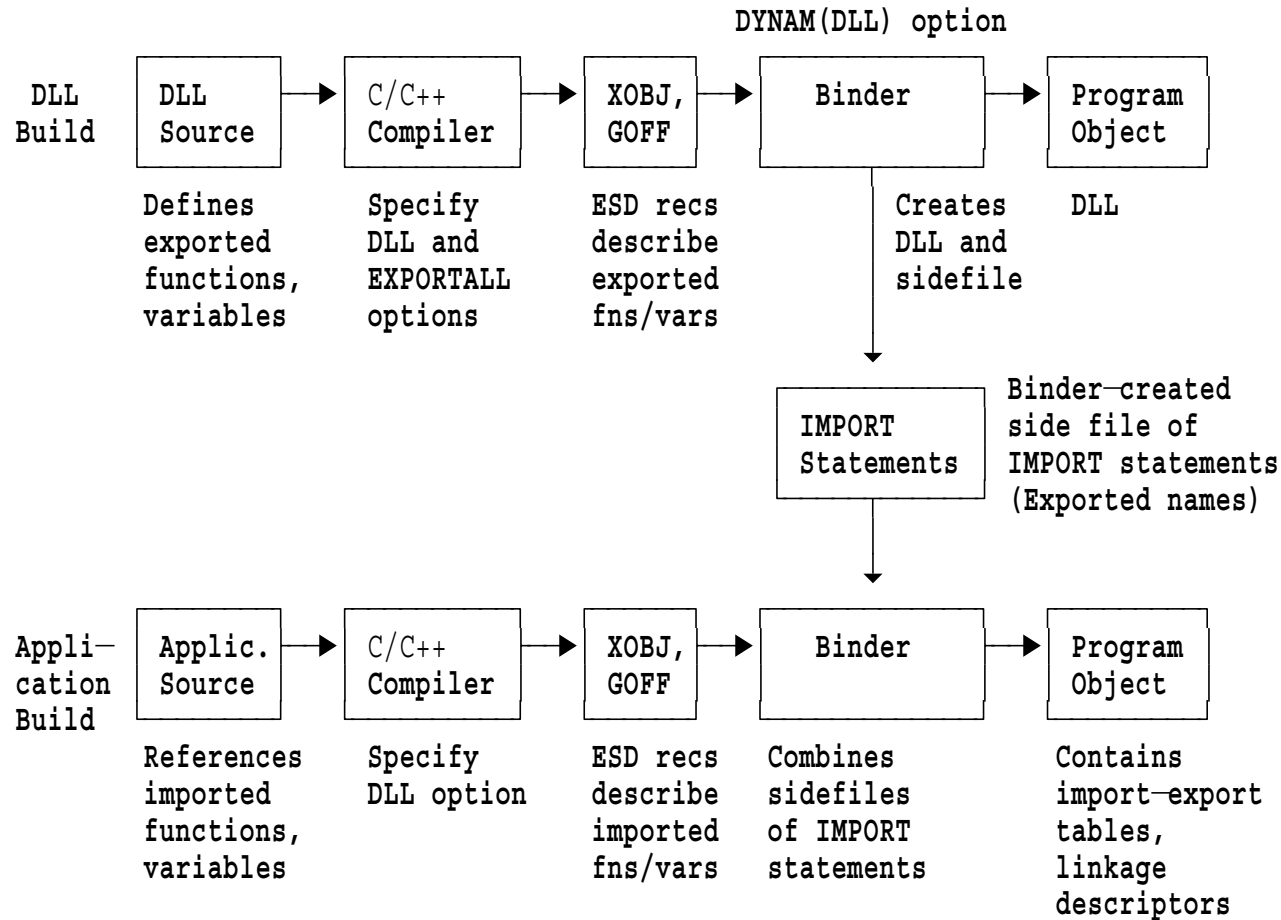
DYNAM(DLL) option

DLL Build

DLL Source

C/C++ Compiler

XOBJ, GOFF

Binder

Program Object

Defines exported functions, variables

Specify DLL and EXPORTALL options

ESD recs describe exported fns/vars

Creates DLL and sidefile

DLL

IMPORT Statements

Binder—created side file of IMPORT statements (Exported names)

Appli—cation Build

Applic. Source

C/C++ Compiler

XOBJ, GOFF

Binder

Program Object

References imported functions, variables

Specify DLL option

ESD recs describe imported fns/vars

Combines sidefiles of IMPORT statements

Contains import—export tables, linkage descriptors